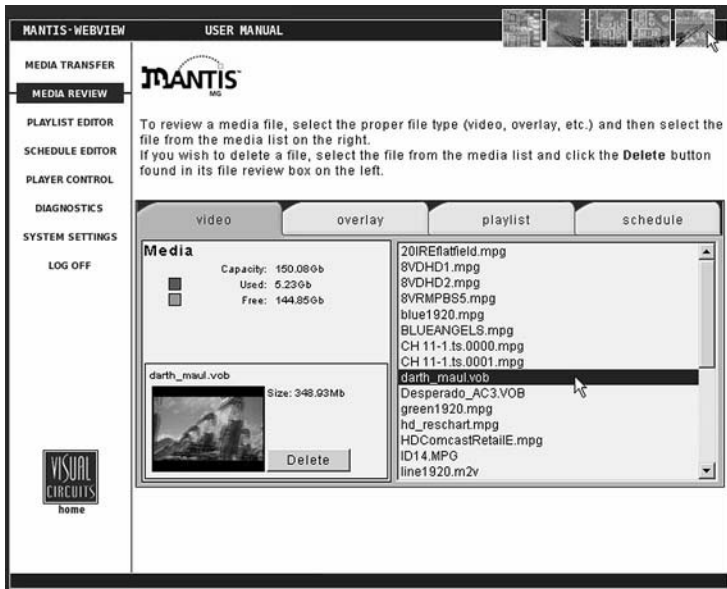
MANTIS-WEBVIEW USER MANUAL

MEDIA TRANSFER
MEDIA REVIEW
PLAYLIST EDITOR
SCHEDULE EDITOR
PLAYER CONTROL
DIAGNOSTICS
SYSTEM SETTINGS
LOG OFF

MANTIS MG

To review a media file, select the proper file type (video, overlay, etc.) and then select the file from the media list on the right.
If you wish to delete a file, select the file from the media list and click the **Delete** button found in its file review box on the left.

video overlay playlist schedule

Media
Capacity: 150.08Gb
Used: 5.23Gb
Free: 144.85Gb

darth_maul.vob
Size: 348.93Mb
Delete

20IREflatfield.mpg
8VDHD1.mpg
8VDHD2.mpg
8VRMPBS5.mpg
blue1920.mpg
BLUEANGELS.mpg
CH 11-1.ts.0000.mpg
CH 11-1.ts.0001.mpg
darth_maul.vob
Desperado_AC3.VOB
green1920.mpg
hd_reschart.mpg
HDComcastRetailE.mpg
ID14.MPG
line1920.m2v

VISUAL CIRCUITS
home